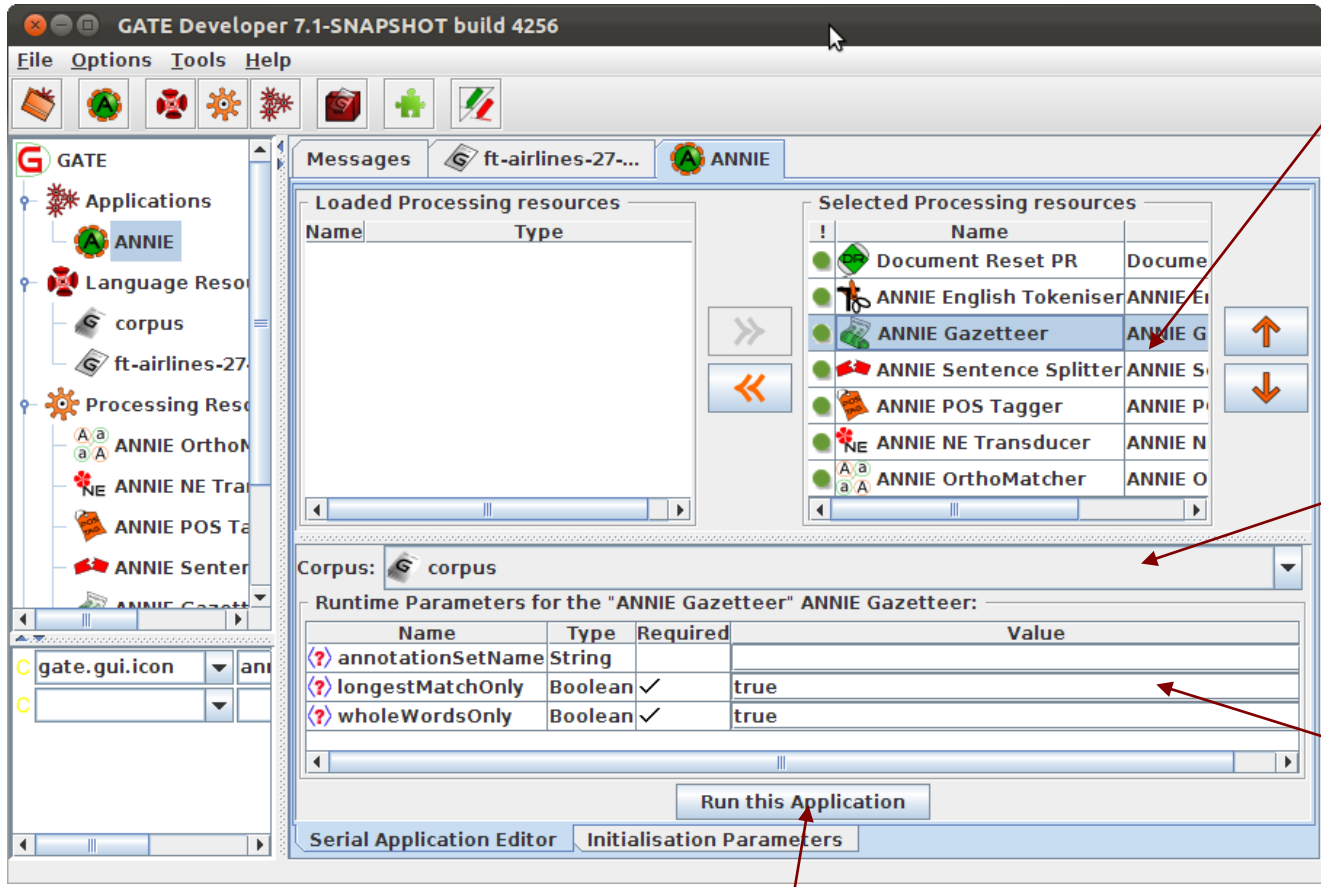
GATE Developer 7.1-SNAPSHOT build 4256

File Options Tools Help

GATE
Applications
ANNIE
Language Resou
corpus
ft-airlines-27-
Processing Reso
ANNIE OrthoM
ANNIE NE Tran
ANNIE POS Ta
ANNIE Senten
ANNIE Gazett

gate.gui.icon
ann

Messages | ft-airlines-27-... | ANNIE

Loaded Processing resources

| Name | Type |
|---|---|

Selected Processing resources

| ! | Name | |
|---|---|---|
| | Document Reset PR | Docume |
| | ANNIE English Tokeniser | ANNIE E |
| | ANNIE Gazetteer | ANNIE G |
| | ANNIE Sentence Splitter | ANNIE S |
| | ANNIE POS Tagger | ANNIE P |
| | ANNIE NE Transducer | ANNIE N |
| | ANNIE OrthoMatcher | ANNIE O |

Corpus: corpus

Runtime Parameters for the "ANNIE Gazetteer" ANNIE Gazetteer:

| Name | Type | Required | Value |
|---|---|---|---|
| annotationSetName | String | | |
| longestMatchOnly | Boolean | ✓ | true |
| wholeWordsOnly | Boolean | ✓ | true |

Run this Application

Serial Application Editor | Initialisation Parameters